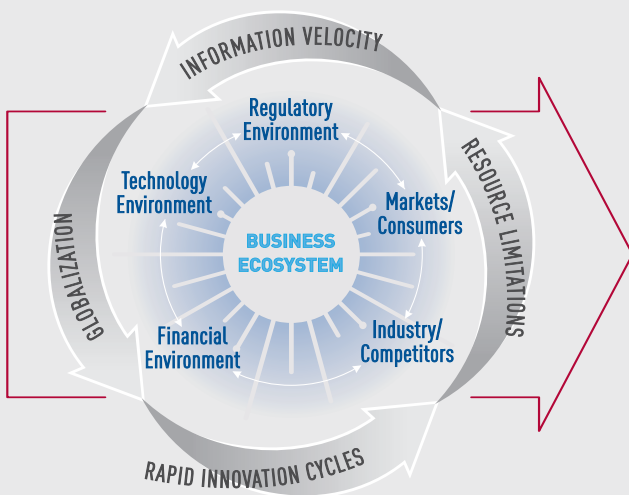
INFORMATION VELOCITY

Regulatory Environment

Technology Environment

Markets/ Consumers

BUSINESS ECOSYSTEM

GLOBALIZATION

RESOURCE LIMITATIONS

Financial Environment

Industry/ Competitors

RAPID INNOVATION CYCLES